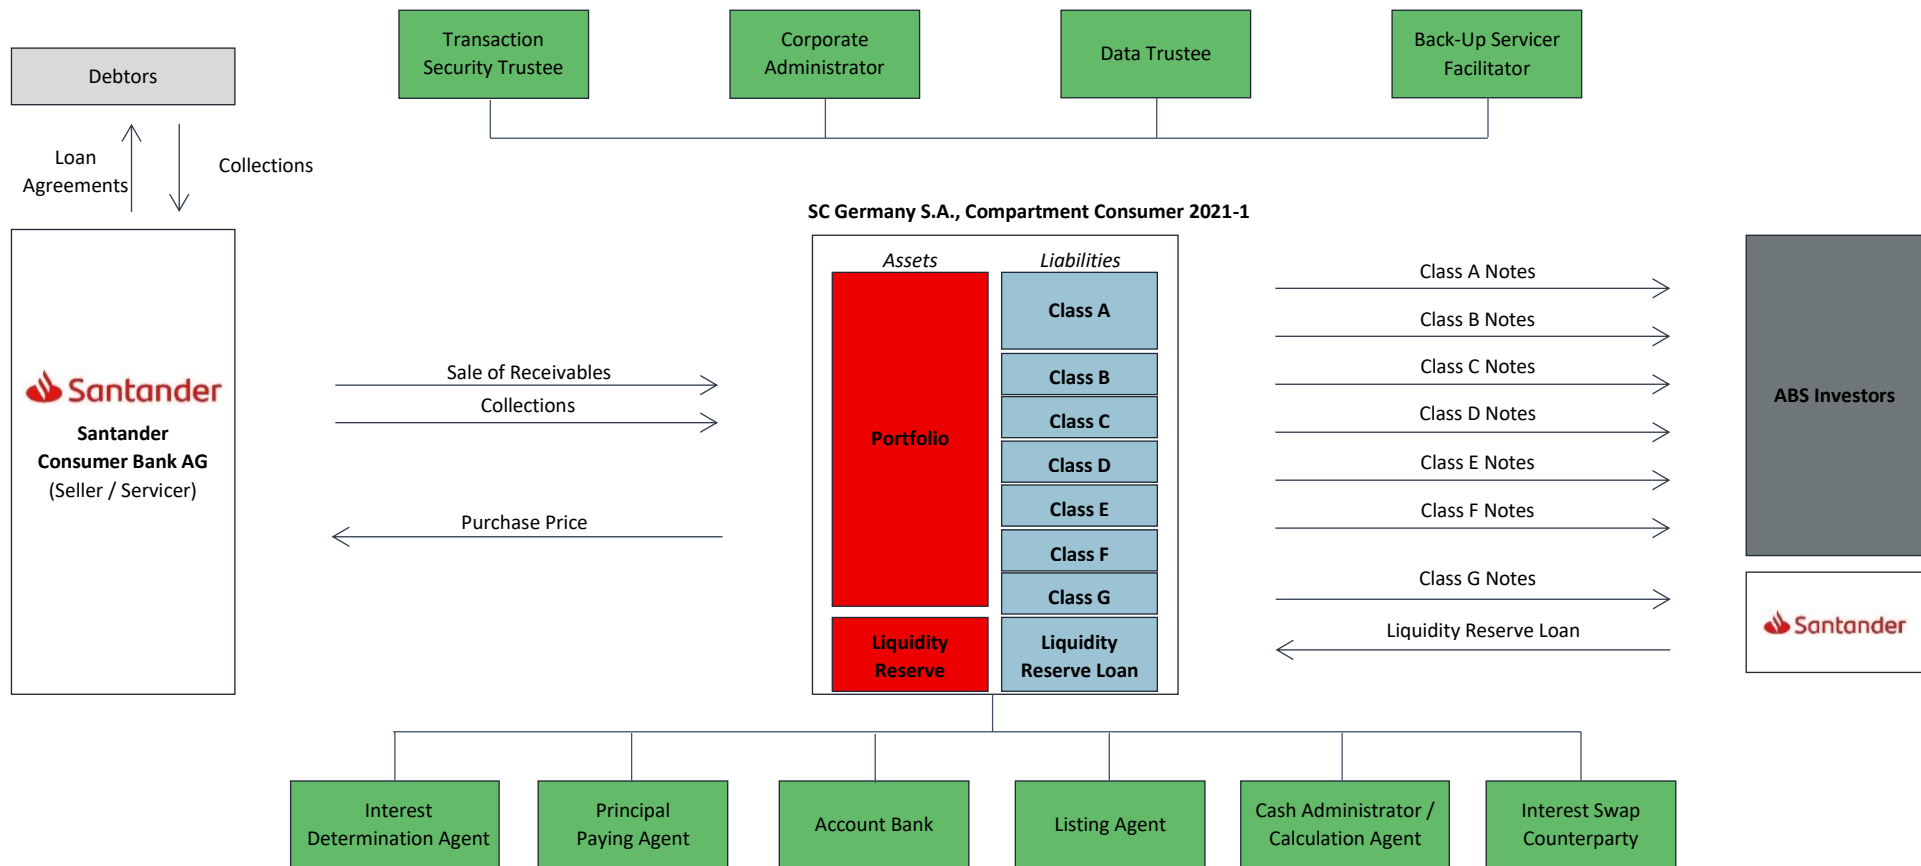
Debtors

Transaction Security Trustee

Corporate Administrator

Data Trustee

Back-Up Servicer Facilitator

Loan Agreements

Collections

Santander

Santander Consumer Bank AG (Seller / Servicer)

Sale of Receivables

Collections

Purchase Price

SC Germany S.A., Compartment Consumer 2021-1

Assets

Liabilities

Portfolio

Class A

Class B

Class C

Class D

Class E

Class F

Class G

Liquidity Reserve

Liquidity Reserve Loan

Class A Notes

Class B Notes

Class C Notes

Class D Notes

Class E Notes

Class F Notes

Class G Notes

Liquidity Reserve Loan

ABS Investors

Santander

Interest Determination Agent

Principal Paying Agent

Account Bank

Listing Agent

Cash Administrator / Calculation Agent

Interest Swap Counterparty